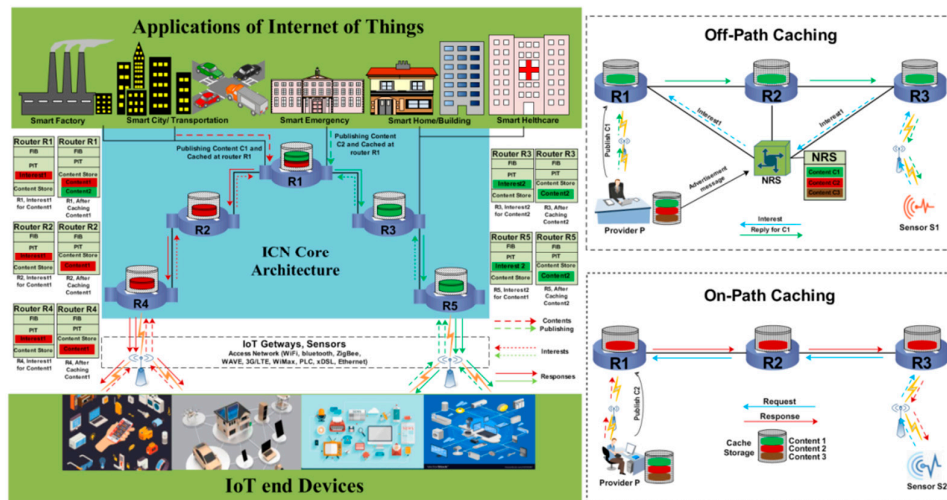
Applications of Internet of Things

Smart Factory
Smart City/ Transportation
Smart Emergency
Smart Home/Building
Smart Helthcare

| Router R1 | Router R1 |
|---|---|
| FIB | FIB |
| PIT | PIT |
| Interest1 | |
| Content Store | Content Store |
| | Content1 |
| | Content2 |
| R1, Interest1 for Content1 | R1, After Caching Content1 |

| Router R2 | Router R2 |
|---|---|
| FIB | FIB |
| PIT | PIT |
| Interest1 | |
| Content Store | Content Store |
| | Content1 |
| R2, Interest1 for Content1 | R2, After Caching Content1 |

| Router R4 | Router R4 |
|---|---|
| FIB | FIB |
| PIT | PIT |
| Interest1 | |
| Content Store | Content Store |
| | Content1 |
| R4, Interest1 for Content1 | R4, After Caching Content1 |

Publishing Content C1 and Cached at router R1
Publishing Content C2 and Cached at router R1

R1
R2
R3
R4
R5

ICN Core Architecture

| Router R3 | Router R3 |
|---|---|
| FIB | FIB |
| PIT | PIT |
| Interest2 | |
| Content Store | Content Store |
| | Content2 |
| R3, Interest2 for Content2 | R3, After Caching Content2 |

| Router R5 | Router R5 |
|---|---|
| FIB | FIB |
| PIT | PIT |
| Interest 2 | |
| Content Store | Content Store |
| | Content2 |
| R5, Interest2 for Content1 | R5, After Caching Content2 |

IoT Getways, Sensors
Access Network (WiFi, bluetooth, ZigBee, WAVE, 3G/LTE, WiMax, PLC, xDSL, Ethernet)

Contents
Publishing
Interests
Responses

IoT end Devices

Off-Path Caching

R1
R2
R3
Publish C1
Interest1
Interest1
Advertisement message
NRS

| NRS |
|---|
| Content C1 |
| Content C2 |
| Content C3 |

Provider P
Interest
Reply for C1
Sensor S1

On-Path Caching

R1
R2
R3
Publish C2
Request
Response
Cache Storage
Content 1
Content 2
Content 3
Provider P
Sensor S2